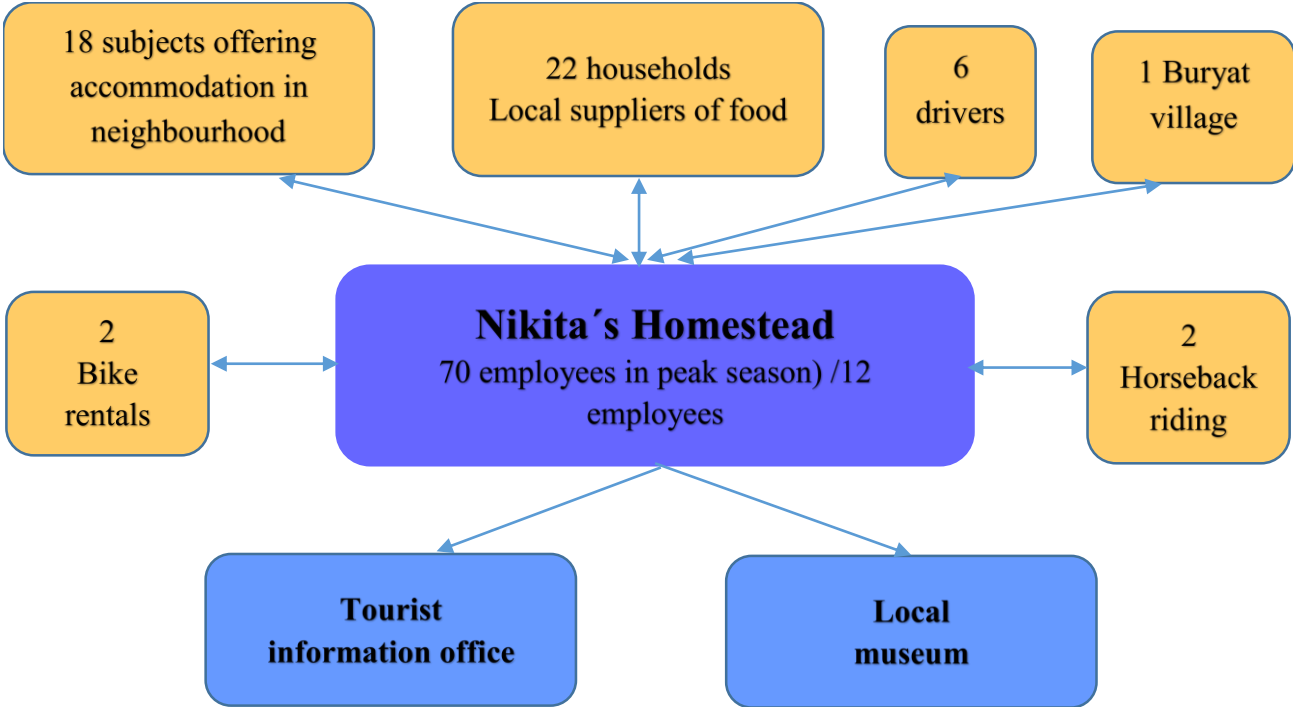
18 subjects offering accommodation in neighbourhood

22 households
Local suppliers of food

6
drivers

1 Buryat village

2
Bike rentals

**Nikita´s Homestead**
70 employees in peak season) /12 employees

2
Horseback riding

**Tourist information office**

**Local museum**